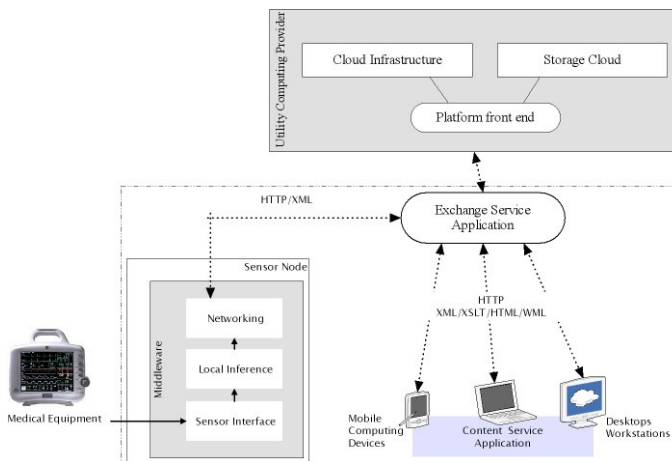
Utility Computing Provider

Cloud Infrastructure

Storage Cloud

Platform front end

HTTP/XML

Exchange Service Application

Sensor Node

Middleware

Networking

Local Inference

Sensor Interface

HTTP
XML/XSLT/HTML/WML

Medical Equipment

Mobile Computing Devices

Content Service Application

Desktops Workstations